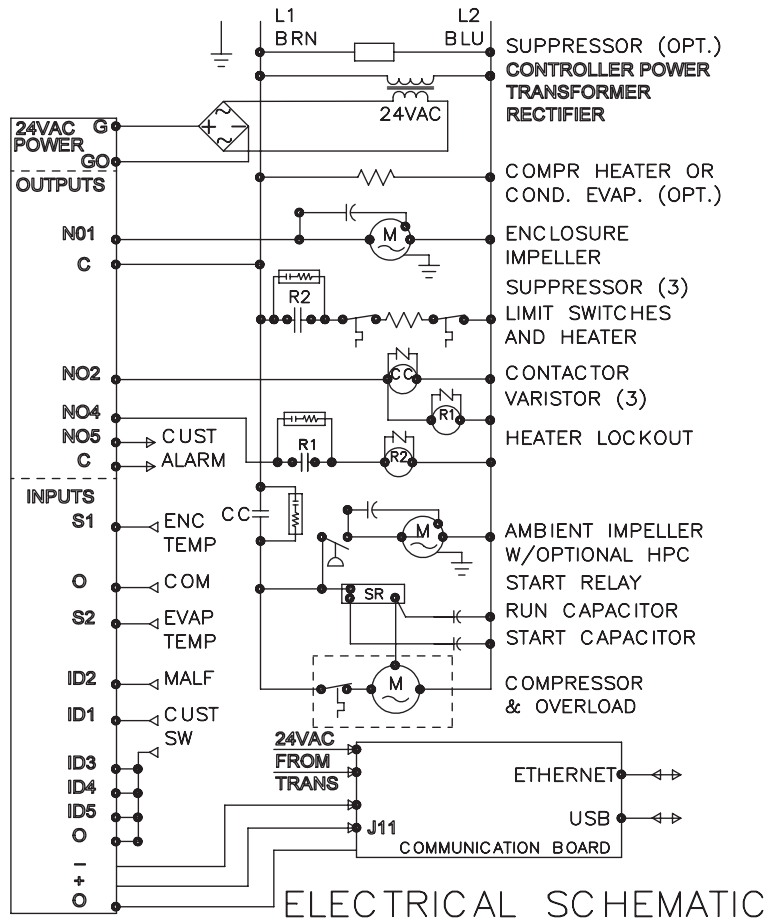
L1
BRN

L2
BLU

SUPPRESSOR (OPT.)
CONTROLLER POWER
TRANSFORMER
RECTIFIER

24VAC

24VAC POWER G
GO

OUTPUTS

COMPR HEATER OR
COND. EVAP. (OPT.)

N01
C

M

ENCLOSURE
IMPELLER

SUPPRESSOR (3)
LIMIT SWITCHES
AND HEATER

R2

NO2

CC

CONTACTOR
VARISTOR (3)

NO4
NO5
C

CUST
ALARM

R1

R1

R2

HEATER LOCKOUT

INPUTS
S1

ENC
TEMP

CC

M

AMBIENT IMPELLER
W/OPTIONAL HPC

O

COM

SR

START RELAY

S2

EVAP
TEMP

RUN CAPACITOR
START CAPACITOR

ID2

MALF

M

COMPRESSOR
& OVERLOAD

ID1

CUST
SW

ID3
ID4
ID5
O

24VAC
FROM
TRANS

ETHERNET

USB

J11

COMMUNICATION BOARD

–
+
O

ELECTRICAL SCHEMATIC